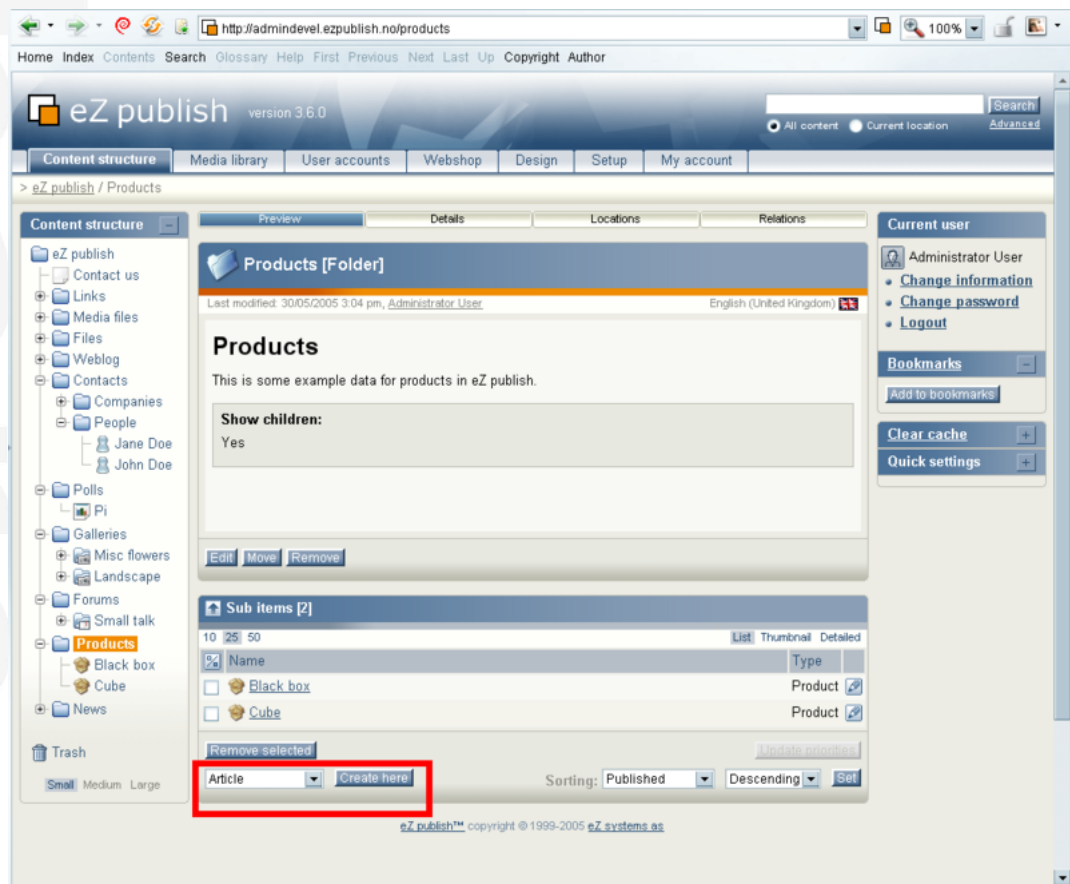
http://admindevel.ezpublish.no/products 100%

Home Index Contents Search Glossary Help First Previous Next Last Up Copyright Author

eZ publish version 3.6.0

Search
All content Current location Advanced

Content structure | Media library | User accounts | Webshop | Design | Setup | My account

> eZ publish / Products

Content structure

eZ publish
Contact us
Links
Media files
Files
Weblog
Contacts
Companies
People
Jane Doe
John Doe
Polls
Pi
Galleries
Misc flowers
Landscape
Forums
Small talk
Products
Black box
Cube
News

Trash

Small Medium Large

Preview | Details | Locations | Relations

Products [Folder]

Last modified: 30/05/2005 3:04 pm, Administrator User English (United Kingdom)

Products

This is some example data for products in eZ publish.

Show children:
Yes

Edit Move Remove

Sub items [2]

10 25 50 List Thumbnail Detailed

| | Name | Type |
|---|---|---|
| | Black box | Product |
| | Cube | Product |

Remove selected Update priorities

Article Create here Sorting: Published Descending Set

eZ publish™ copyright © 1999-2005 eZ systems as

Current user

Administrator User
Change information
Change password
Logout

Bookmarks
Add to bookmarks

Clear cache
Quick settings